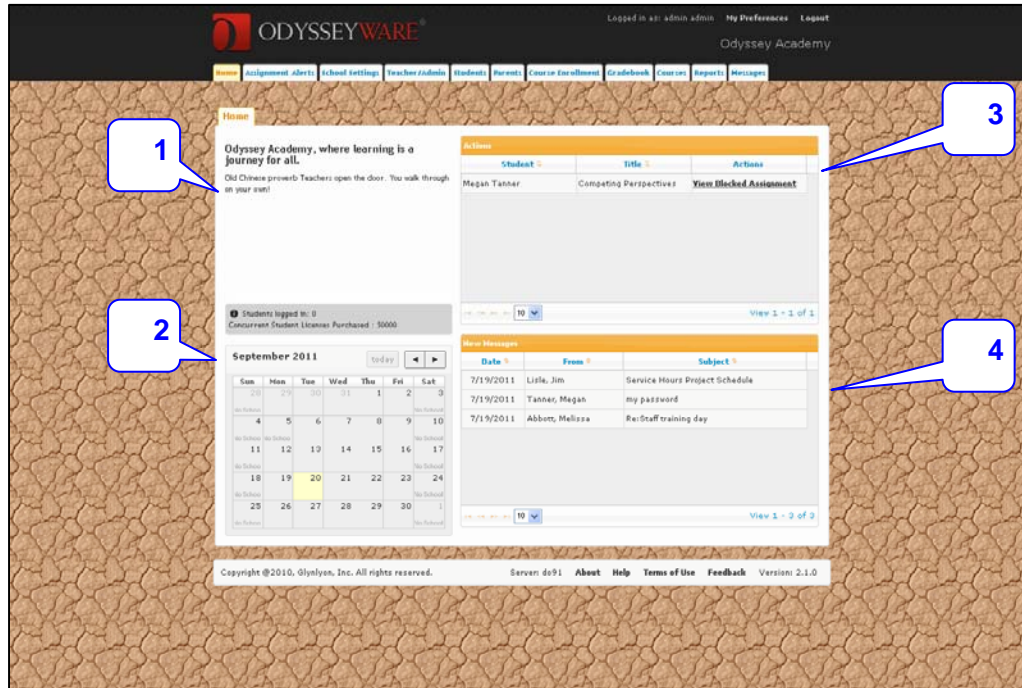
ODYSSEYWARE®

Logged in as: admin admin My Preferences Logout

Odyssey Academy

Home Assignment Alerts School Settings Teacher/Admin Students Parents Course Enrollment Gradebook Courses Reports Messages

Home

1

Odyssey Academy, where learning is a journey for all.

Old Chinese proverb Teachers open the door. You walk through on your own!

Students logged in: 0
Concurrent Student Licenses Purchased : 50000

2

September 2011 today ◄ ►

| Sun | Mon | Tue | Wed | Thu | Fri | Sat |
|---|---|---|---|---|---|---|
| 28 No School | 29 | 30 | 31 | 1 | 2 | 3 No School |
| 4 No School | 5 No School | 6 | 7 | 8 | 9 | 10 No School |
| 11 No School | 12 | 13 | 14 | 15 | 16 | 17 No School |
| 18 No School | 19 | 20 | 21 | 22 | 23 | 24 No School |
| 25 No School | 26 | 27 | 28 | 29 | 30 | 1 No School |

3

Actions

| Student | Title | Actions |
|---|---|---|
| Megan Tanner | Competing Perspectives | View Blocked Assignment |

10 View 1 - 1 of 1

4

New Messages

| Date | From | Subject |
|---|---|---|
| 7/19/2011 | Lisle, Jim | Service Hours Project Schedule |
| 7/19/2011 | Tanner, Megan | my password |
| 7/19/2011 | Abbott, Melissa | Re:Staff training day |

10 View 1 - 3 of 3

Copyright @2010, Glynlyon, Inc. All rights reserved. Server: do91 About Help Terms of Use Feedback Version: 2.1.0